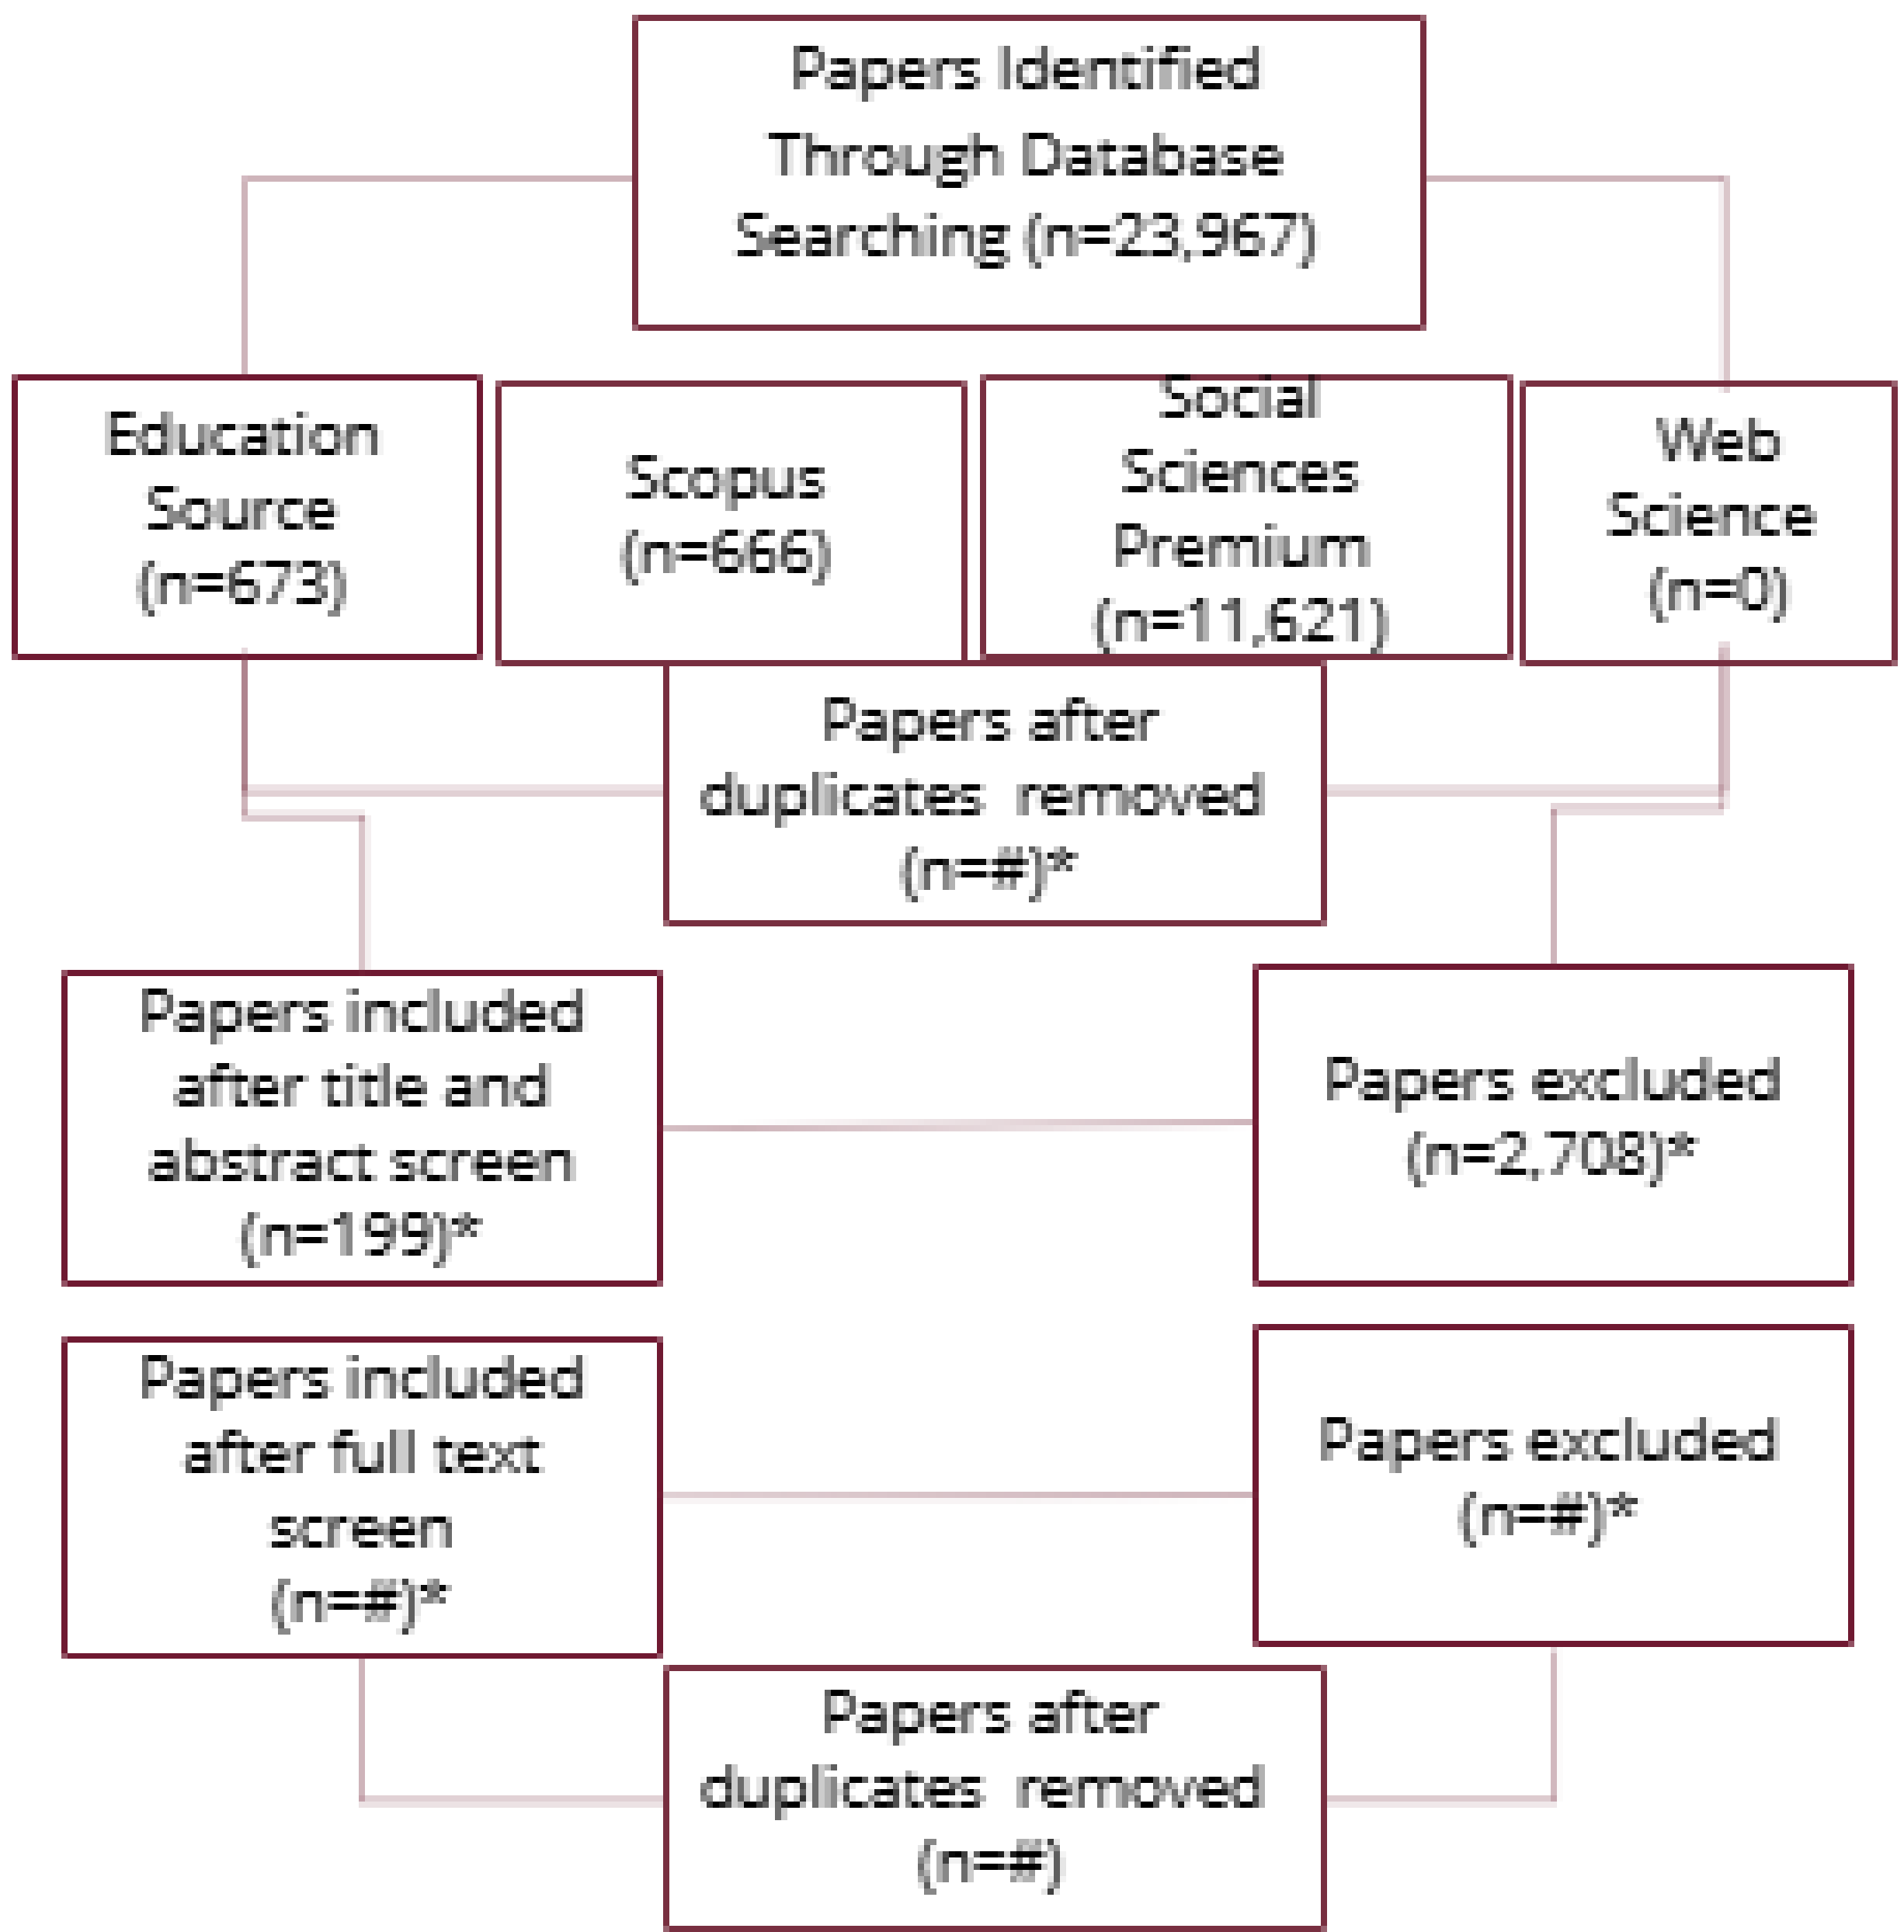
Papers Identified Through Database Searching (n=23,967)

Education Source (n=673)

Scopus (n=666)

Social Sciences Premium (n=11,621)

Web Science (n=0)

Papers after duplicates removed (n=#)*

Papers included after title and abstract screen (n=199)*

Papers excluded (n=2,708)*

Papers included after full text screen (n=#)*

Papers excluded (n=#)*

Papers after duplicates removed (n=#)